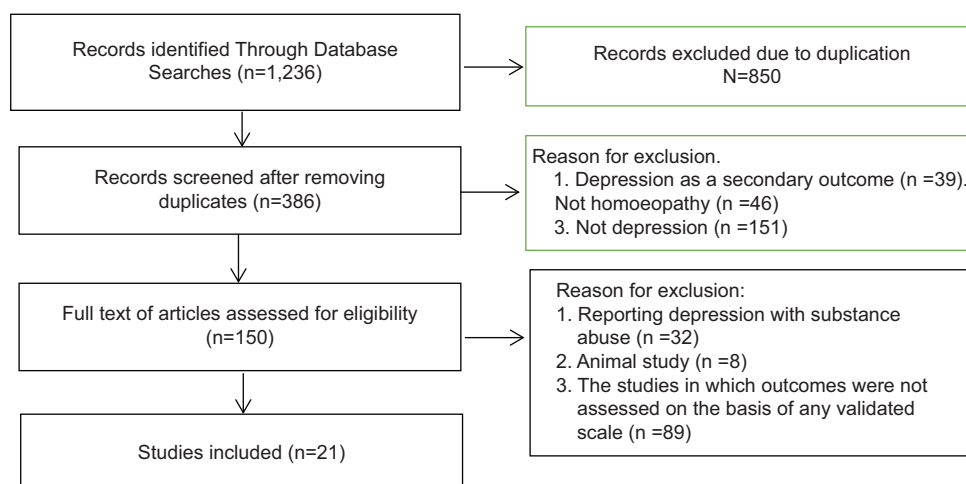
Records identified Through Database Searches (n=1,236)

Records excluded due to duplication N=850

Records screened after removing duplicates (n=386)

Reason for exclusion.
1. Depression as a secondary outcome (n =39).
Not homoeopathy (n =46)
3. Not depression (n =151)

Full text of articles assessed for eligibility (n=150)

Reason for exclusion:
1. Reporting depression with substance abuse (n =32)
2. Animal study (n =8)
3. The studies in which outcomes were not assessed on the basis of any validated scale (n =89)

Studies included (n=21)